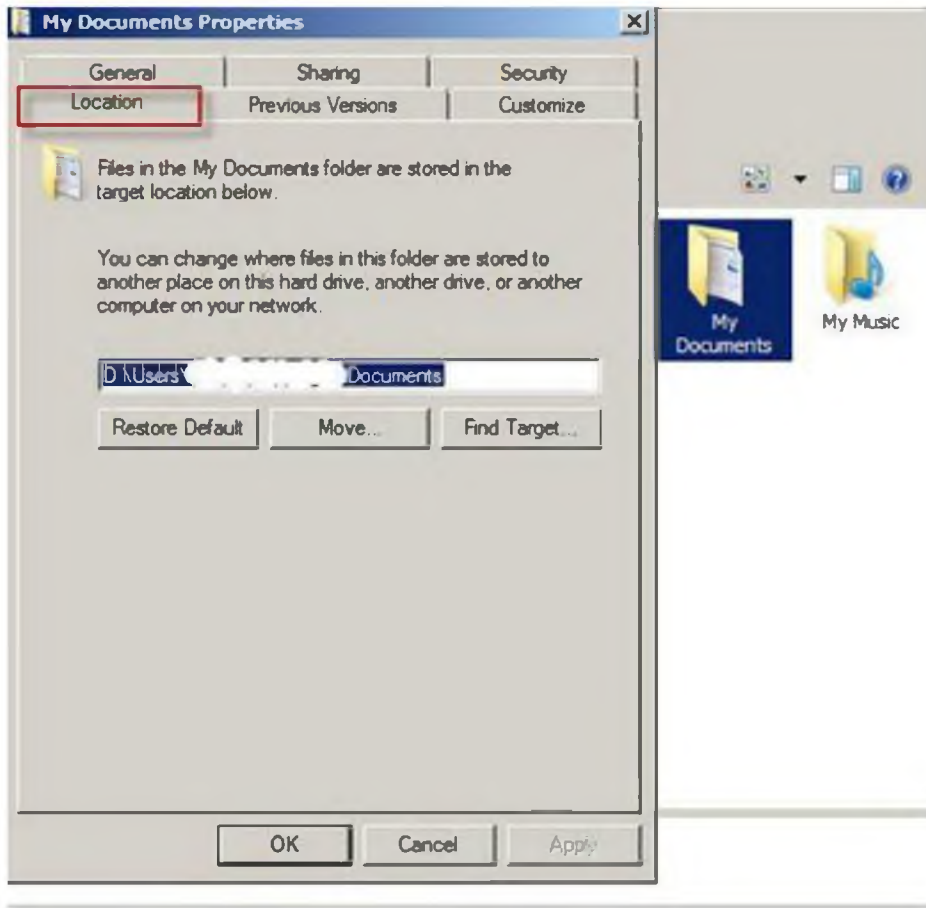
My Documents Properties

General | Sharing | Security
Location | Previous Versions | Customize

Files in the My Documents folder are stored in the target location below.

You can change where files in this folder are stored to another place on this hard drive, another drive, or another computer on your network.

D:\Users\ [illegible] Documents

Restore Default | Move... | Find Target...

OK | Cancel | Apply

My Documents

My Music